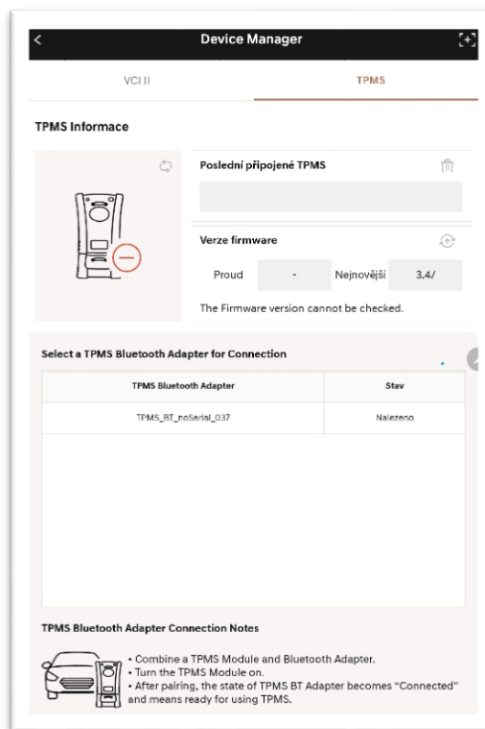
Device Manager

VCI II

TPMS

TPMS Informace

Poslední připojené TPMS

Verze firmware

Proud

-

Nejnovější

3.4/

The Firmware version cannot be checked.

Select a TPMS Bluetooth Adapter for Connection

| TPMS Bluetooth Adapter | Stav |
|---|---|
| TPMS_BT_noSerial_037 | Nalezeno |

TPMS Bluetooth Adapter Connection Notes

• Combine a TPMS Module and Bluetooth Adapter.
• Turn the TPMS Module on.
• After pairing, the state of TPMS BT Adapter becomes "Connected" and means ready for using TPMS.